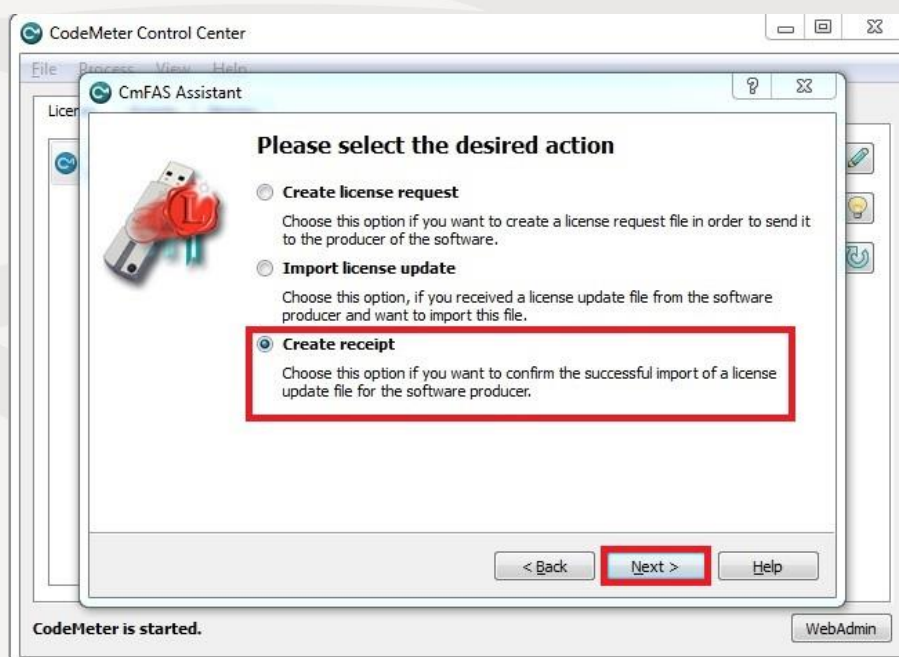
CodeMeter Control Center

File Process View Help

Licen

CmFAS Assistant

?

Please select the desired action

Create license request

Choose this option if you want to create a license request file in order to send it to the producer of the software.

Import license update

Choose this option, if you received a license update file from the software producer and want to import this file.

Create receipt

Choose this option if you want to confirm the successful import of a license update file for the software producer.

< Back

Next >

Help

CodeMeter is started.

WebAdmin